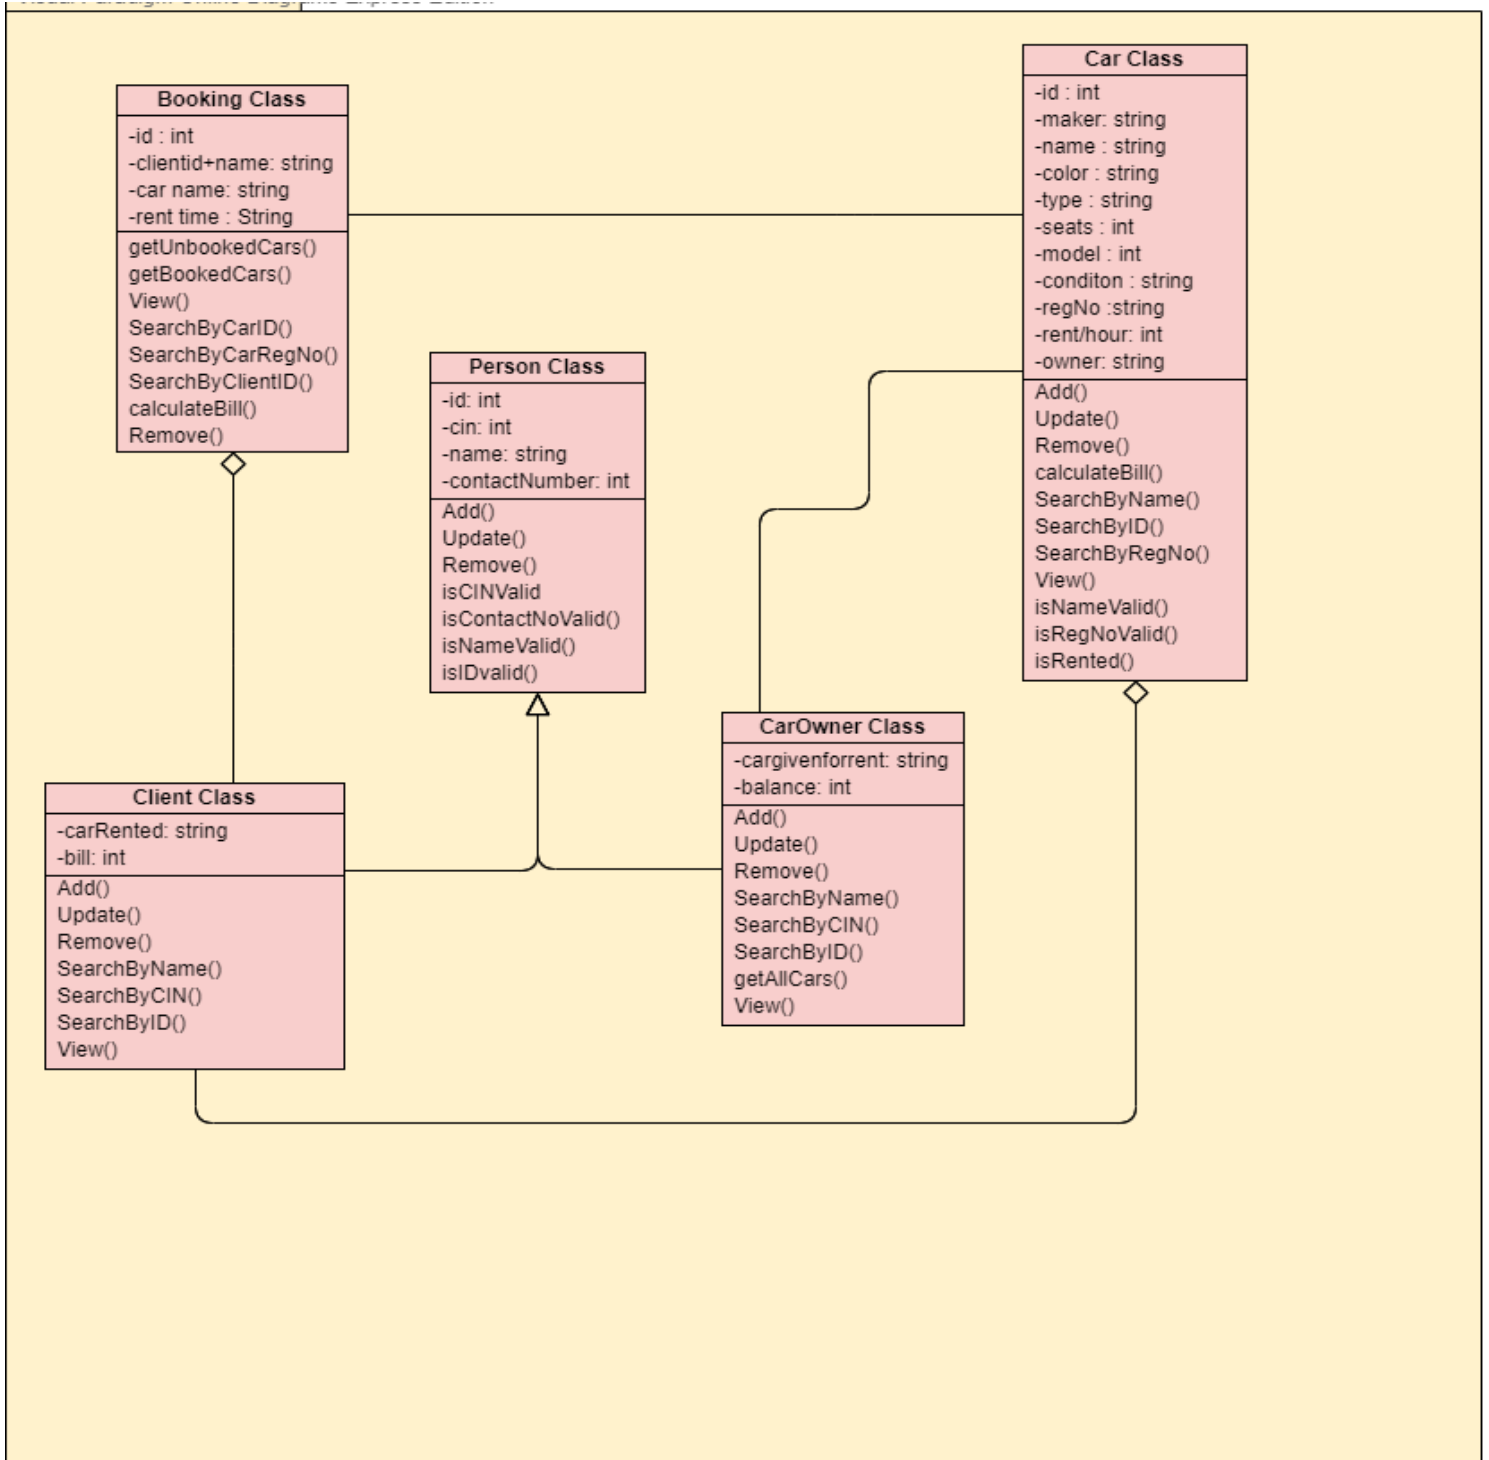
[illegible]

Booking Class
-id : int
-clientid+name: string
-car name: string
-rent time : String
getUnbookedCars()
getBookedCars()
View()
SearchByCarID()
SearchByCarRegNo()
SearchByClientID()
calculateBill()
Remove()

Car Class
-id : int
-maker: string
-name : string
-color : string
-type : string
-seats : int
-model : int
-conditon : string
-regNo :string
-rent/hour: int
-owner: string
Add()
Update()
Remove()
calculateBill()
SearchByName()
SearchByID()
SearchByRegNo()
View()
isNameValid()
isRegNoValid()
isRented()

Person Class
-id: int
-cin: int
-name: string
-contactNumber: int
Add()
Update()
Remove()
isCINValid
isContactNoValid()
isNameValid()
isIDvalid()

CarOwner Class
-cargivenforrent: string
-balance: int
Add()
Update()
Remove()
SearchByName()
SearchByCIN()
SearchByID()
getAllCars()
View()

Client Class
-carRented: string
-bill: int
Add()
Update()
Remove()
SearchByName()
SearchByCIN()
SearchByID()
View()